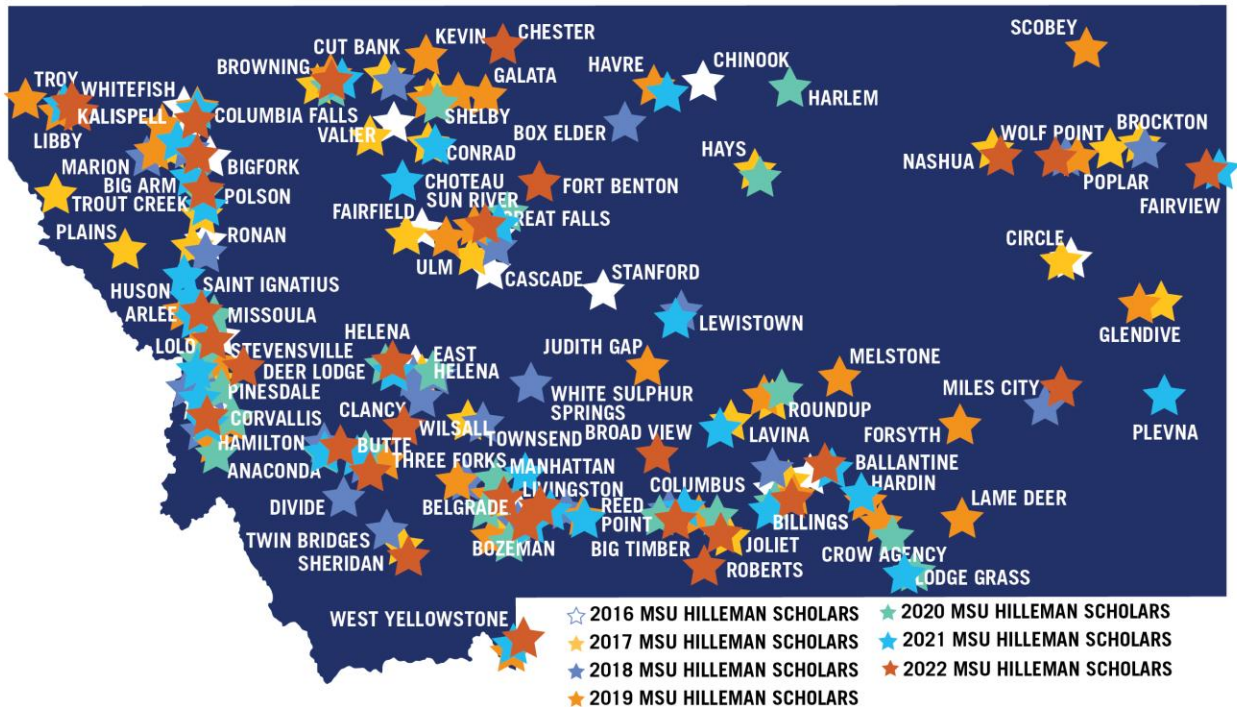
TROY
WHITEFISH
KALISPELL
LIBBY
MARION
BIG ARM
TROUT CREEK
PLAINS
BROWNING
CUT BANK
KEVIN
CHESTER
GALATA
HAVRE
CHINOOK
HARLEM
SCOBEY
COLUMBIA FALLS
VALIER
SHELBY
BOX ELDER
CONRAD
BIGFORK
POLSON
RONAN
CHOTEAU
FORT BENTON
HAYS
WOLF POINT
BROCKTON
NASHUA
POPLAR
FAIRVIEW
FAIRFIELD
SUN RIVER
GREAT FALLS
ULM
CASCADE
STANFORD
CIRCLE
HUSON
SAINT IGNATIUS
ARLEE
MISSOULA
LOLO
STEVENSVILLE
HELENA
EAST HELENA
DEER LODGE
PINESDALE
CORVALLIS
HAMILTON
ANACONDA
LEWISTOWN
GLENDIVE
JUDITH GAP
MELSTONE
WHITE SULPHUR SPRINGS
MILES CITY
CLANCY
WILSALL
TOWNSEND
BROAD VIEW
ROUNDUP
LAVINA
FORSYTH
PLEVNA
BUTTE
THREE FORKS
MANHATTAN
LIVINGSTON
COLUMBUS
BALLANTINE
HARDIN
DIVIDE
BELGRADE
REED POINT
BILLINGS
LAME DEER
TWIN BRIDGES
SHERIDAN
BOZEMAN
BIG TIMBER
JOLIET
ROBERTS
CROW AGENCY
LODGE GRASS
WEST YELLOWSTONE
2016 MSU HILLEMAN SCHOLARS
2017 MSU HILLEMAN SCHOLARS
2018 MSU HILLEMAN SCHOLARS
2019 MSU HILLEMAN SCHOLARS
2020 MSU HILLEMAN SCHOLARS
2021 MSU HILLEMAN SCHOLARS
2022 MSU HILLEMAN SCHOLARS